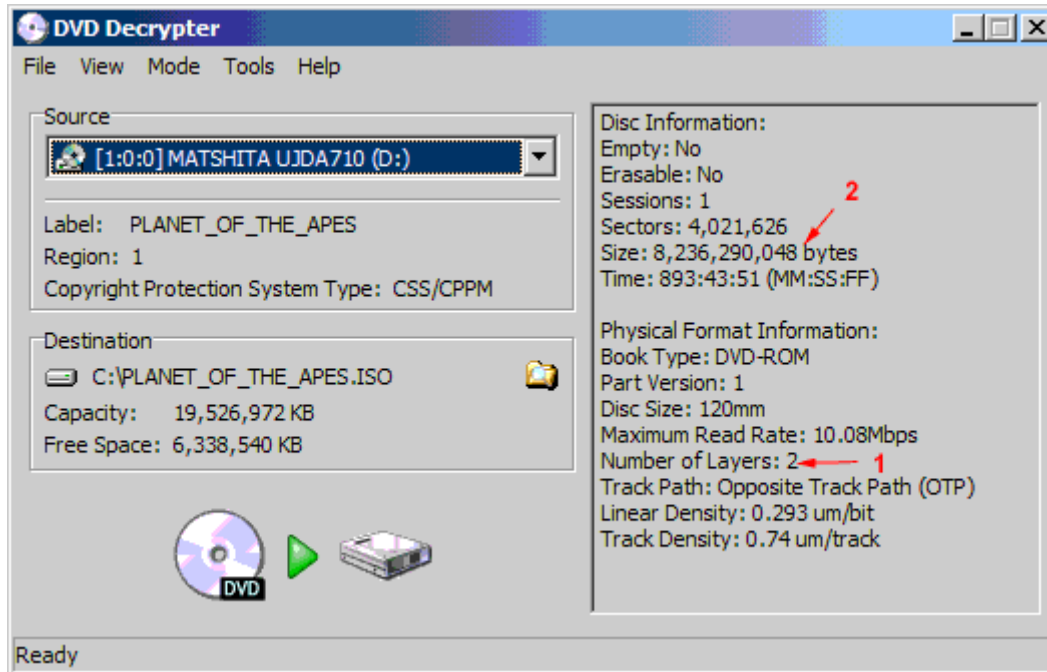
DVD Decrypter

File View Mode Tools Help

Source

[1:0:0] MATSHITA UJDA710 (D:)

Label: PLANET_OF_THE_APES
Region: 1
Copyright Protection System Type: CSS/CPPM

Destination

C:\PLANET_OF_THE_APES.ISO
Capacity: 19,526,972 KB
Free Space: 6,338,540 KB

DVD

Disc Information:
Empty: No
Erasable: No
Sessions: 1
Sectors: 4,021,626
Size: 8,236,290,048 bytes
Time: 893:43:51 (MM:SS:FF)

2

Physical Format Information:
Book Type: DVD-ROM
Part Version: 1
Disc Size: 120mm
Maximum Read Rate: 10.08Mbps
Number of Layers: 2
Track Path: Opposite Track Path (OTP)
Linear Density: 0.293 um/bit
Track Density: 0.74 um/track

1

Ready